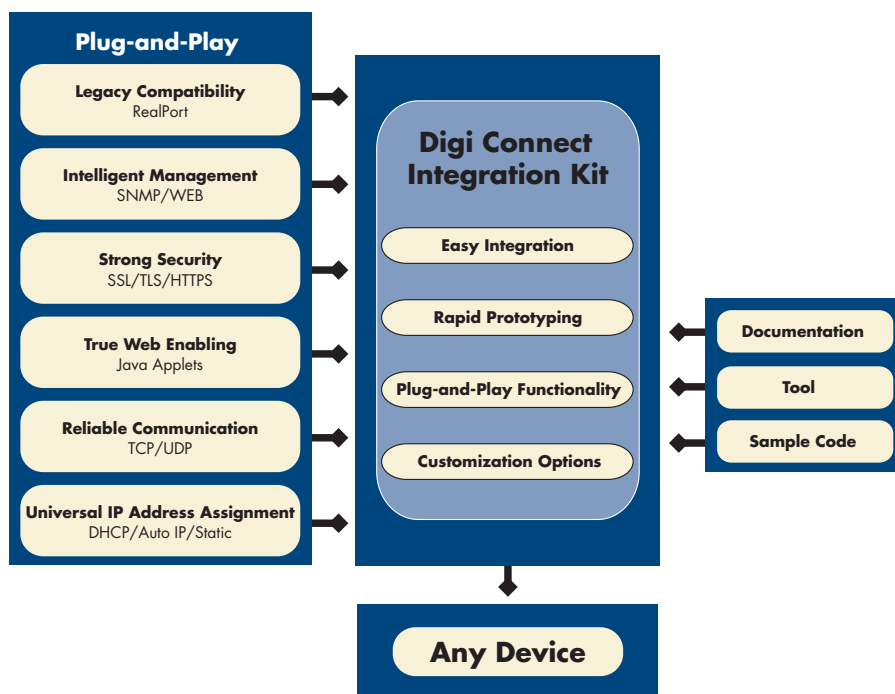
Plug-and-Play

Legacy Compatibility
RealPort

Intelligent Management
SNMP/WEB

Strong Security
SSL/TLS/HTTPS

True Web Enabling
Java Applets

Reliable Communication
TCP/UDP

Universal IP Address Assignment
DHCP/Auto IP/Static

Digi Connect Integration Kit

Easy Integration

Rapid Prototyping

Plug-and-Play Functionality

Customization Options

Documentation

Tool

Sample Code

Any Device